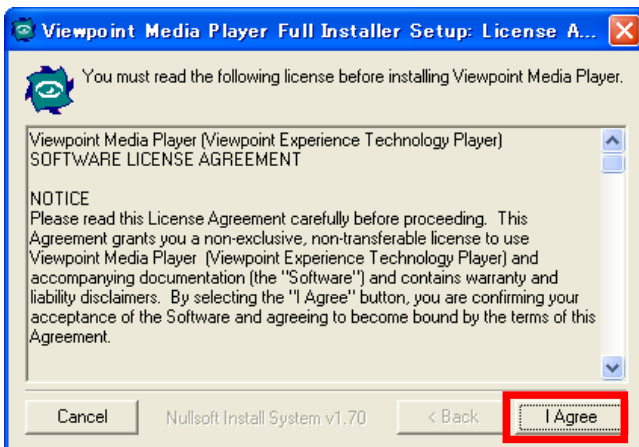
Viewpoint Media Player Full Installer Setup: License A...

You must read the following license before installing Viewpoint Media Player.

Viewpoint Media Player (Viewpoint Experience Technology Player)
SOFTWARE LICENSE AGREEMENT

NOTICE
Please read this License Agreement carefully before proceeding. This Agreement grants you a non-exclusive, non-transferable license to use Viewpoint Media Player (Viewpoint Experience Technology Player) and accompanying documentation (the "Software") and contains warranty and liability disclaimers. By selecting the "I Agree" button, you are confirming your acceptance of the Software and agreeing to become bound by the terms of this Agreement.

Cancel

Nullsoft Install System v1.70

< Back

I Agree